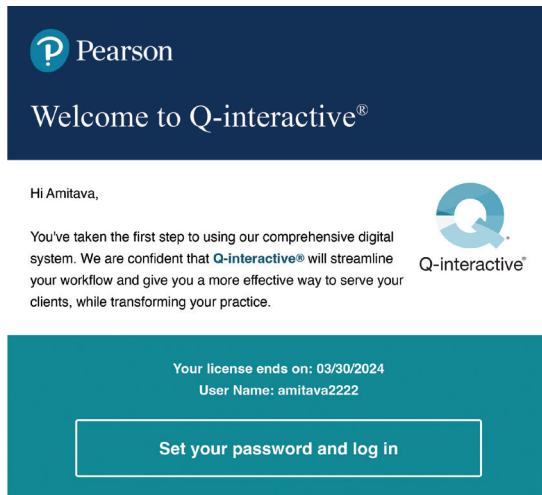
Pearson

Welcome to Q-interactive®

Hi Amitava,

You've taken the first step to using our comprehensive digital system. We are confident that Q-interactive® will streamline your workflow and give you a more effective way to serve your clients, while transforming your practice.

Q-interactive®

Your license ends on: 03/30/2024
User Name: amitava2222

Set your password and log in